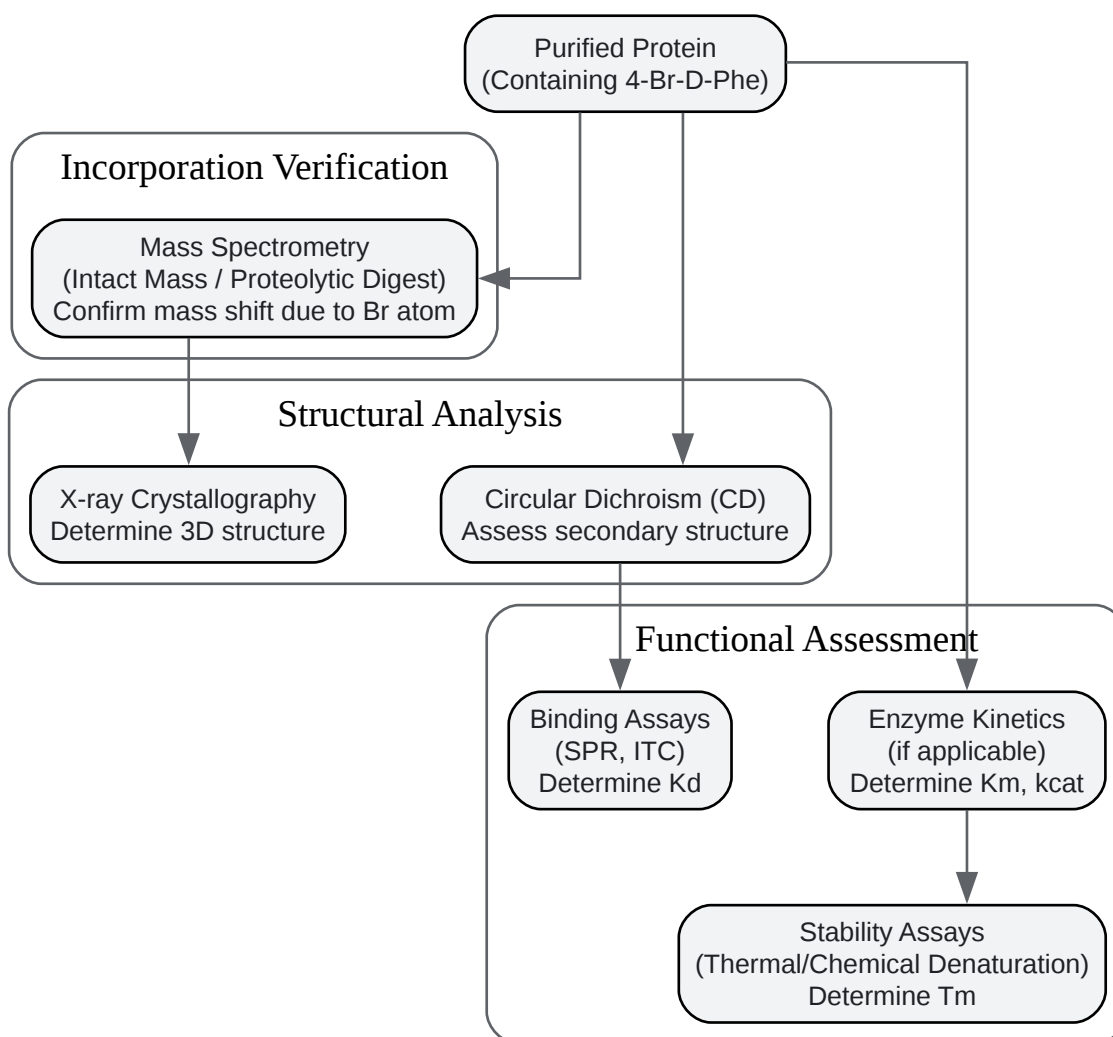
Purified Protein
(Containing 4-Br-D-Phe)

Incorporation Verification

Mass Spectrometry
(Intact Mass / Proteolytic Digest)
Confirm mass shift due to Br atom

Structural Analysis

X-ray Crystallography
Determine 3D structure

Circular Dichroism (CD)
Assess secondary structure

Functional Assessment

Binding Assays
(SPR, ITC)
Determine Kd

Enzyme Kinetics
(if applicable)
Determine Km, kcat

Stability Assays
(Thermal/Chemical Denaturation)
Determine Tm